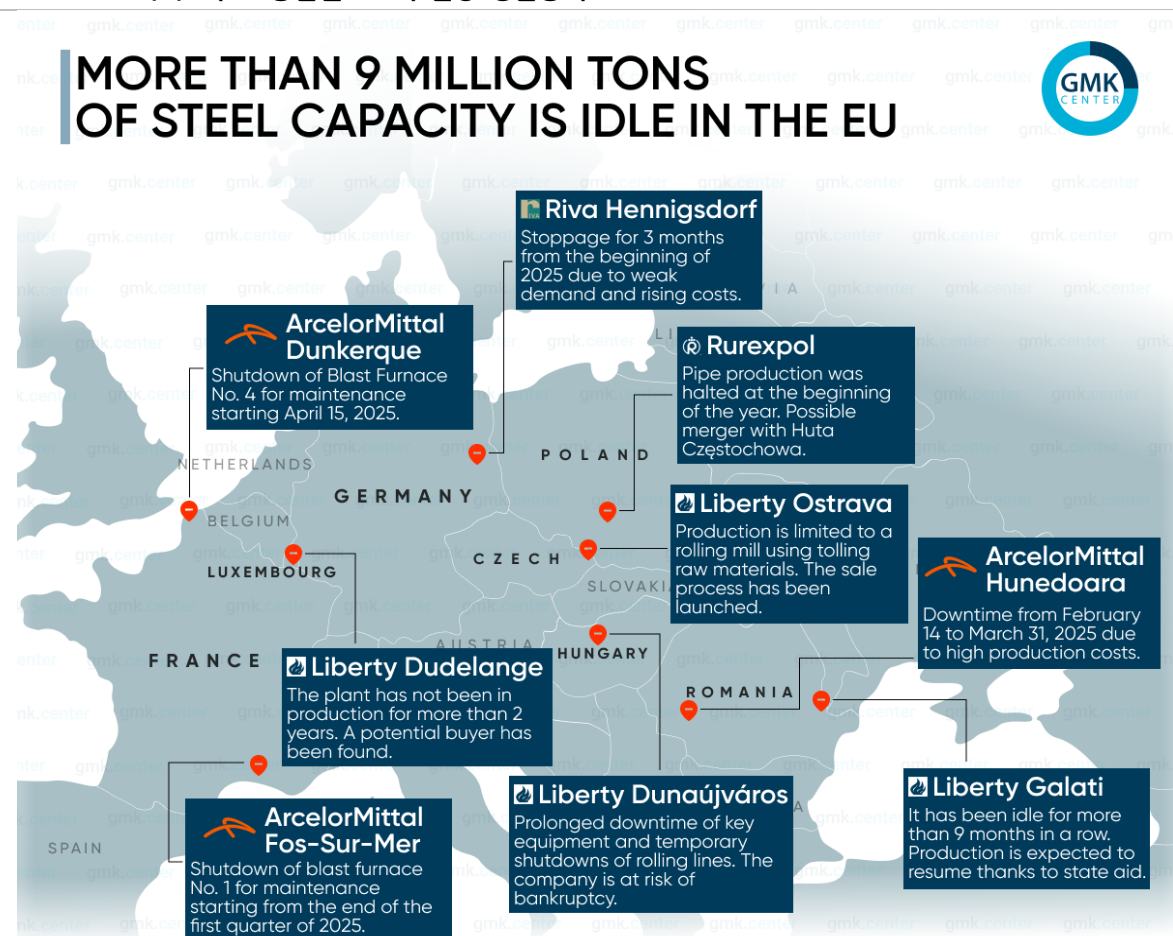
MORE THAN 9 MILLION TONS OF STEEL CAPACITY IS IDLE IN THE EU

GMK CENTER

Riva Hennigsdorf
Stoppage for 3 months from the beginning of 2025 due to weak demand and rising costs.

ArcelorMittal Dunkerque
Shutdown of Blast Furnace No. 4 for maintenance starting April 15, 2025.

Rurexpol
Pipe production was halted at the beginning of the year. Possible merger with Huta Częstochowa.

Liberty Ostrava
Production is limited to a rolling mill using tolling raw materials. The sale process has been launched.

ArcelorMittal Hunedoara
Downtime from February 14 to March 31, 2025 due to high production costs.

Liberty Dudelange
The plant has not been in production for more than 2 years. A potential buyer has been found.

ArcelorMittal Fos-Sur-Mer
Shutdown of blast furnace No. 1 for maintenance starting from the end of the first quarter of 2025.

Liberty Dunaújváros
Prolonged downtime of key equipment and temporary shutdowns of rolling lines. The company is at risk of bankruptcy.

Liberty Galati
It has been idle for more than 9 months in a row. Production is expected to resume thanks to state aid.

NETHERLANDS
BELGIUM
LUXEMBOURG
GERMANY
POLAND
CZECH
SLOVAKIA
AUSTRIA
HUNGARY
ROMANIA
FRANCE
SPAIN

gmk.center